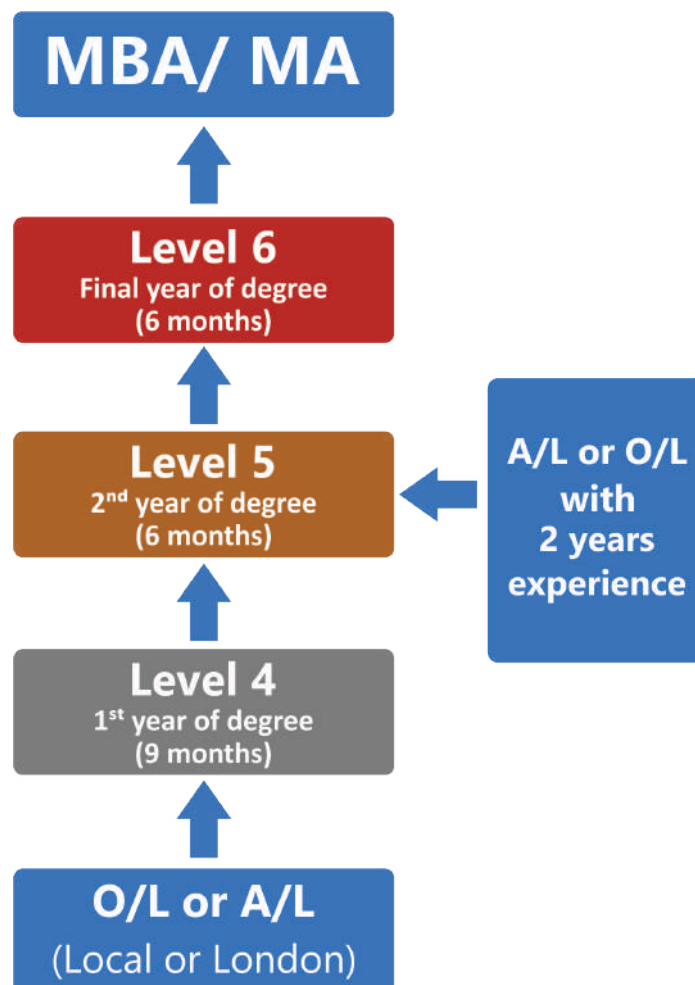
MBA/ MA

Level 6
Final year of degree
(6 months)

Level 5
2$^{nd}$ year of degree
(6 months)

A/L or O/L with 2 years experience

Level 4
1$^{st}$ year of degree
(9 months)

O/L or A/L
(Local or London)